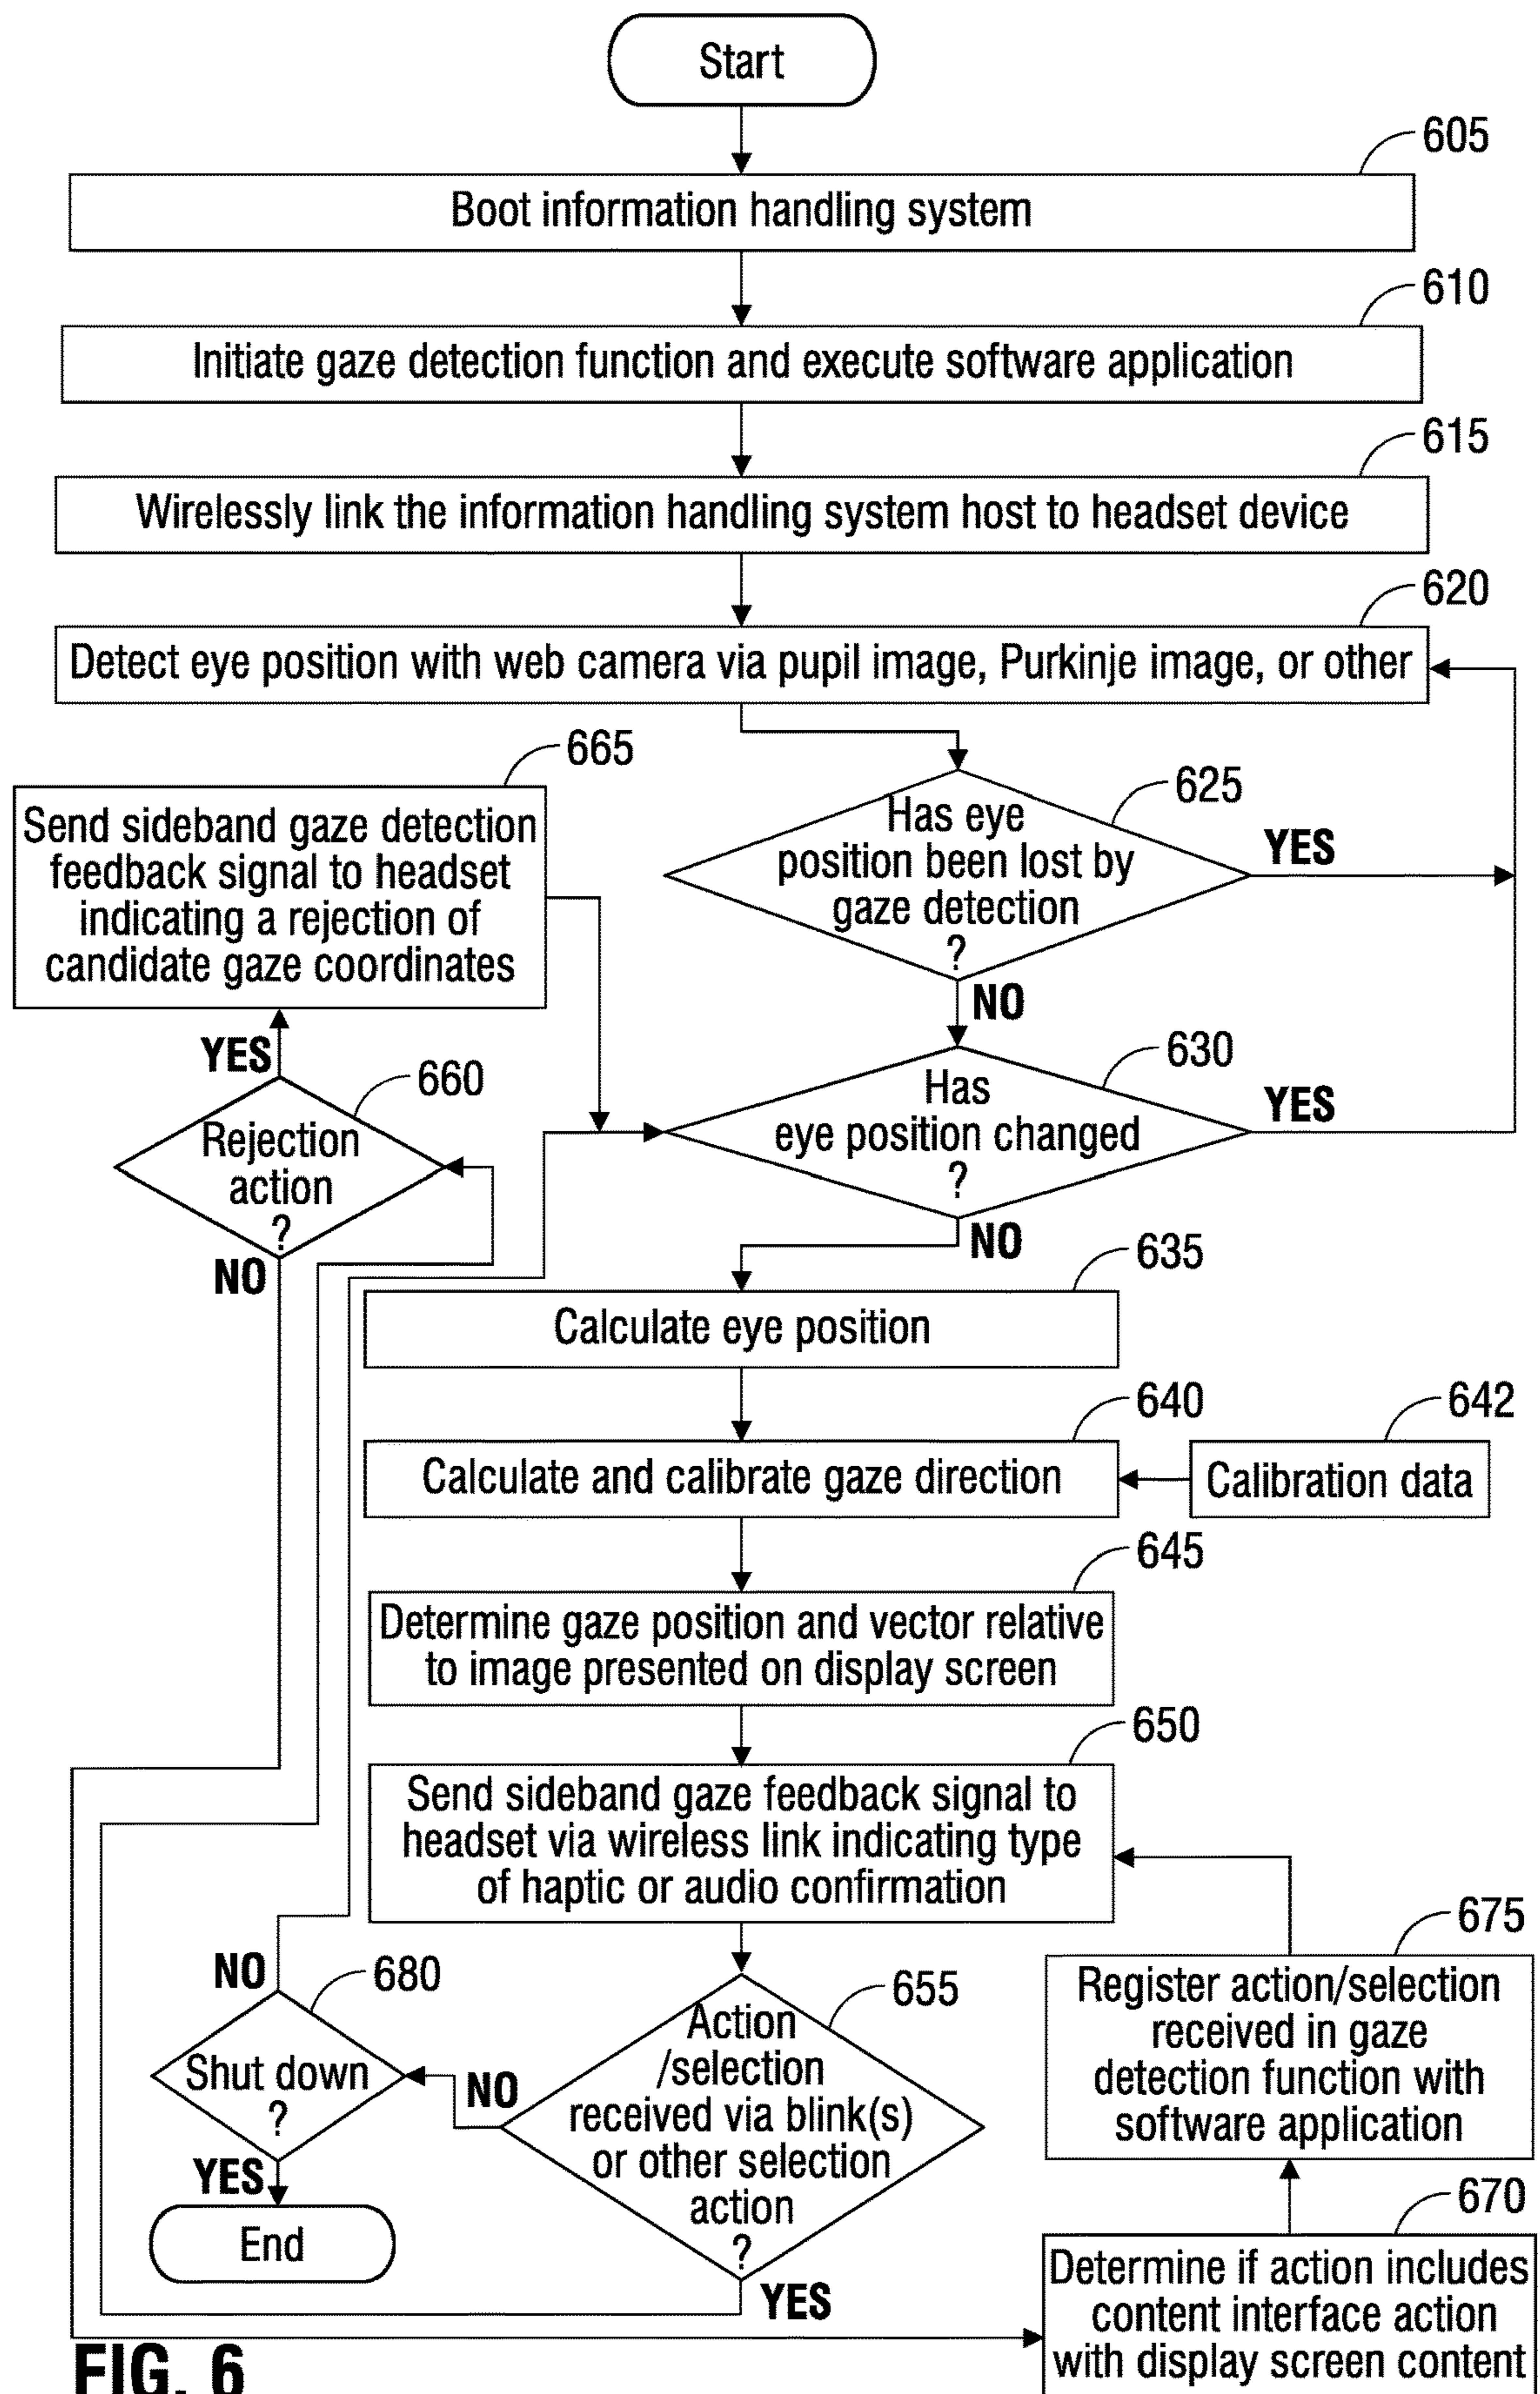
Start

605
Boot information handling system

610
Initiate gaze detection function and execute software application

615
Wirelessly link the information handling system host to headset device

620
Detect eye position with web camera via pupil image, Purkinje image, or other

665
Send sideband gaze detection feedback signal to headset indicating a rejection of candidate gaze coordinates

625
Has eye position been lost by gaze detection ?
YES
NO

630
Has eye position changed ?
YES
NO

YES
660
Rejection action ?
NO

635
Calculate eye position

640
Calculate and calibrate gaze direction

642
Calibration data

645
Determine gaze position and vector relative to image presented on display screen

650
Send sideband gaze feedback signal to headset via wireless link indicating type of haptic or audio confirmation

675
Register action/selection received in gaze detection function with software application

NO
680
Shut down ?
YES
End

NO
655
Action /selection received via blink(s) or other selection action ?
YES

670
Determine if action includes content interface action with display screen content

FIG. 6